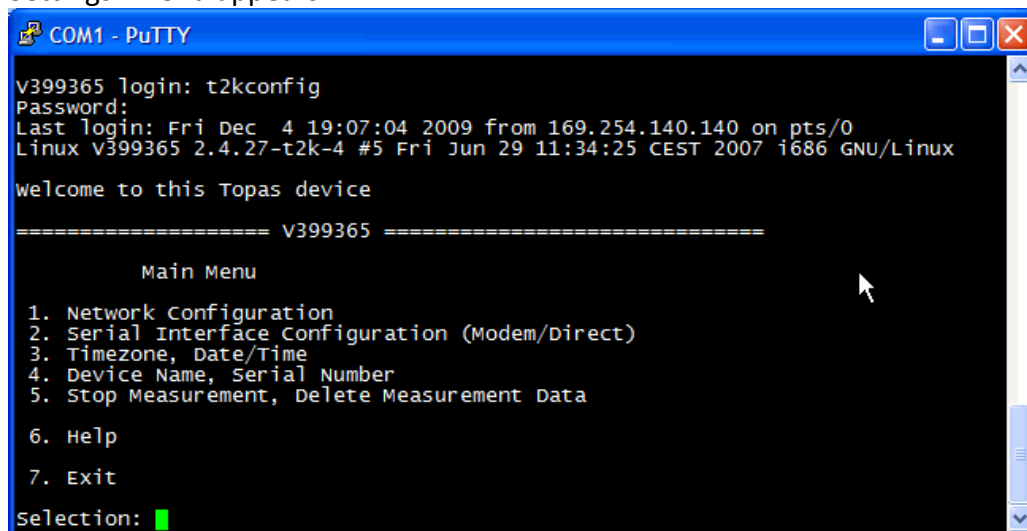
COM1 - PuTTY

V399365 login: t2kconfig
Password:
Last login: Fri Dec 4 19:07:04 2009 from 169.254.140.140 on pts/0
Linux V399365 2.4.27-t2k-4 #5 Fri Jun 29 11:34:25 CEST 2007 i686 GNU/Linux

Welcome to this Topas device

==================== V399365 ==============================

Main Menu

1. Network Configuration
2. Serial Interface Configuration (Modem/Direct)
3. Timezone, Date/Time
4. Device Name, Serial Number
5. Stop Measurement, Delete Measurement Data

6. Help

7. Exit

Selection: